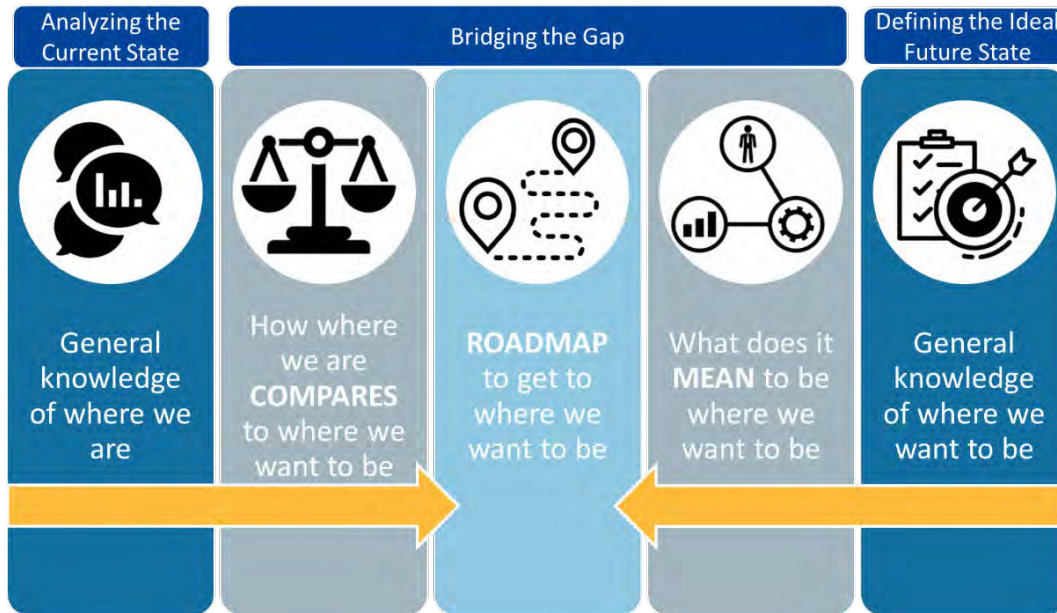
Analyzing the Current State

Bridging the Gap

Defining the Ideal Future State

General knowledge of where we are

How where we are COMPARES to where we want to be

ROADMAP to get to where we want to be

What does it MEAN to be where we want to be

General knowledge of where we want to be